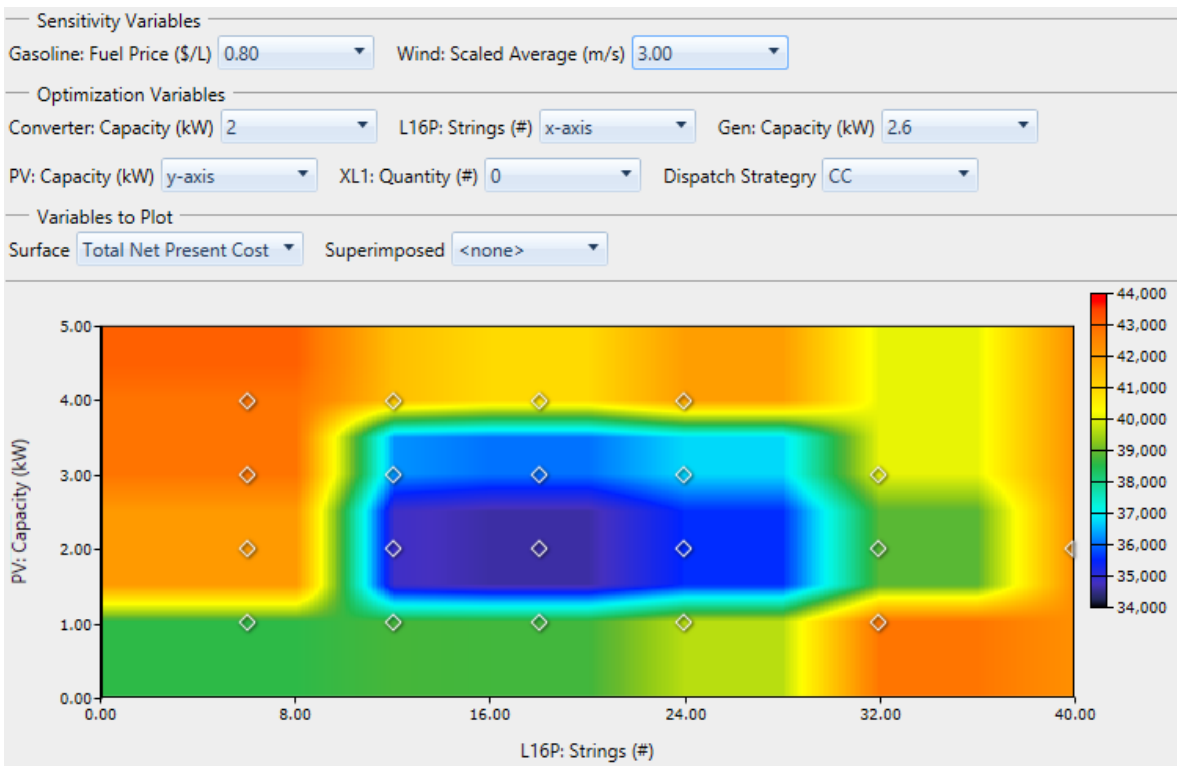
Sensitivity Variables

Gasoline: Fuel Price ($/L) 0.80

Wind: Scaled Average (m/s) 3.00

Optimization Variables

Converter: Capacity (kW) 2

L16P: Strings (#) x-axis

Gen: Capacity (kW) 2.6

PV: Capacity (kW) y-axis

XL1: Quantity (#) 0

Dispatch Strategy CC

Variables to Plot

Surface Total Net Present Cost

Superimposed <none>

5.00
4.00
3.00
2.00
1.00
0.00

PV: Capacity (kW)

0.00
8.00
16.00
24.00
32.00
40.00

L16P: Strings (#)

44,000
43,000
42,000
41,000
40,000
39,000
38,000
37,000
36,000
35,000
34,000